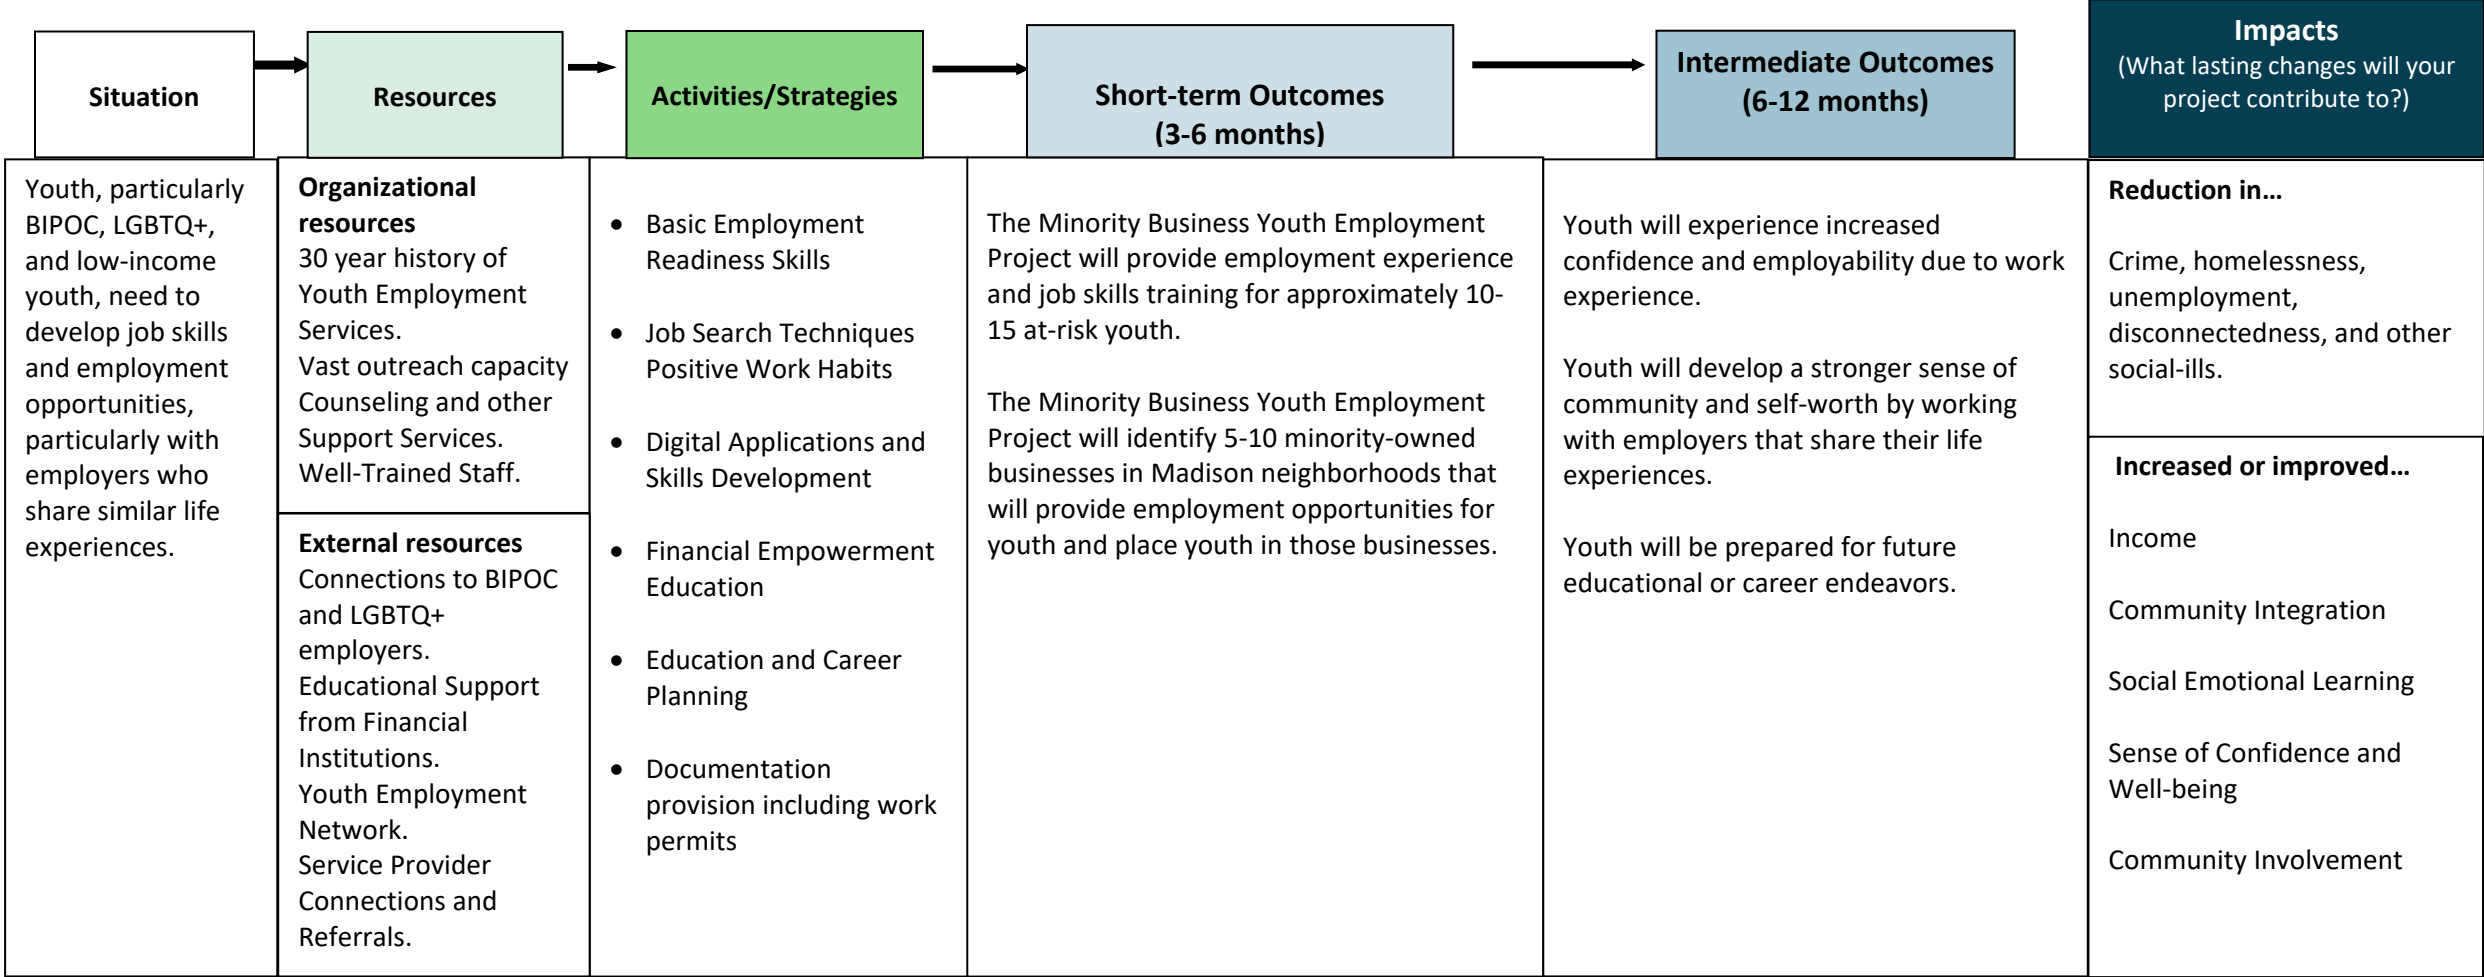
Situation

Youth, particularly BIPOC, LGBTQ+, and low-income youth, need to develop job skills and employment opportunities, particularly with employers who share similar life experiences.

Resources

Organizational resources
30 year history of Youth Employment Services.
Vast outreach capacity
Counseling and other Support Services.
Well-Trained Staff.

External resources
Connections to BIPOC and LGBTQ+ employers.
Educational Support from Financial Institutions.
Youth Employment Network.
Service Provider Connections and Referrals.

Activities/Strategies

- Basic Employment Readiness Skills
- Job Search Techniques Positive Work Habits
- Digital Applications and Skills Development
- Financial Empowerment Education
- Education and Career Planning
- Documentation provision including work permits

Short-term Outcomes (3-6 months)

The Minority Business Youth Employment Project will provide employment experience and job skills training for approximately 10-15 at-risk youth.

The Minority Business Youth Employment Project will identify 5-10 minority-owned businesses in Madison neighborhoods that will provide employment opportunities for youth and place youth in those businesses.

Intermediate Outcomes (6-12 months)

Youth will experience increased confidence and employability due to work experience.

Youth will develop a stronger sense of community and self-worth by working with employers that share their life experiences.

Youth will be prepared for future educational or career endeavors.

Impacts
(What lasting changes will your project contribute to?)

Reduction in…

Crime, homelessness, unemployment, disconnectedness, and other social-ills.

Increased or improved…

Income

Community Integration

Social Emotional Learning

Sense of Confidence and Well-being

Community Involvement